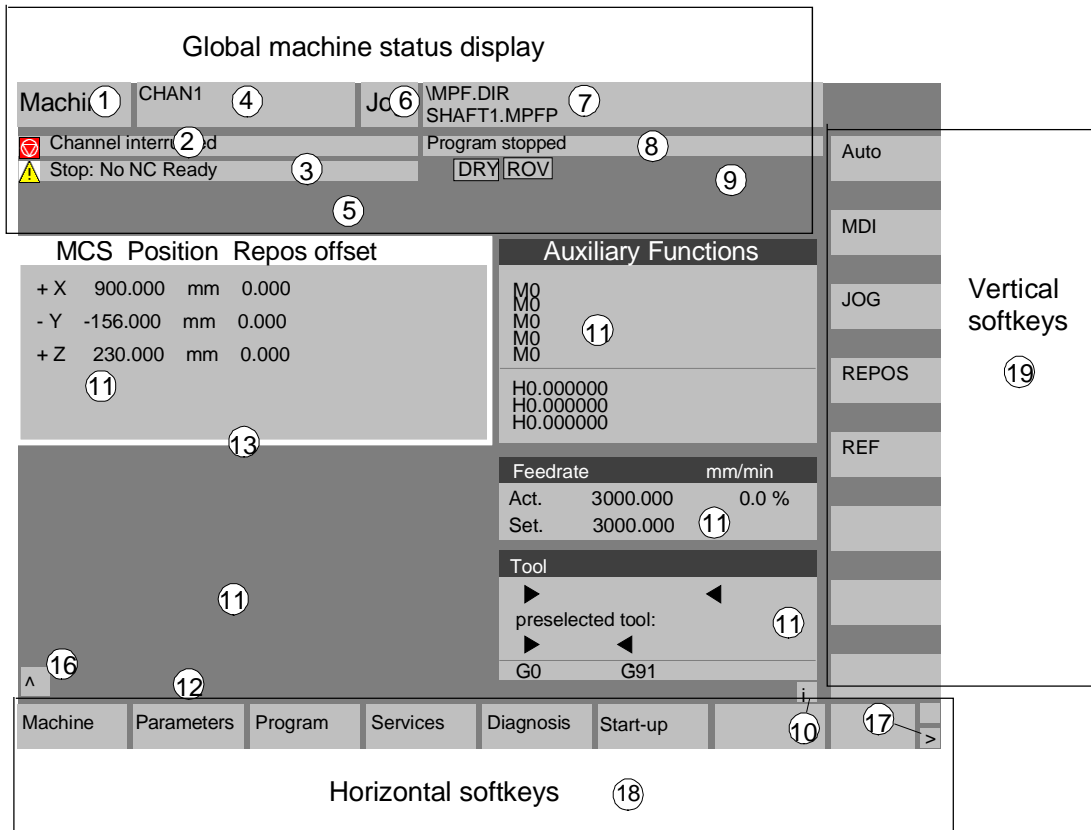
Global machine status display

Machi 1 CHAN1 4 Jo 6 \MPF.DIR SHAFT1.MPFP 7

Channel interru 2 d
Stop: No NC Ready 3
Program stopped 8
DRY ROV 9
5

MCS Position Repos offset
| | | | |
|---|---|---|---|
| + X | 900.000 | mm | 0.000 |
| - Y | -156.000 | mm | 0.000 |
| + Z | 230.000 | mm | 0.000 |

11
13

Auxiliary Functions
M0
M0
M0
M0
M0
11
H0.000000
H0.000000
H0.000000

Feedrate mm/min
Act. 3000.000 0.0 %
Set. 3000.000 11

Tool
▶ ◀
preselected tool:
▶ ◀
11
G0 G91

11
^ 16
12

Auto
MDI
JOG
REPOS
REF

Vertical softkeys
19

i
Machine | Parameters | Program | Services | Diagnosis | Start-up | 10 | 17 | >

Horizontal softkeys 18